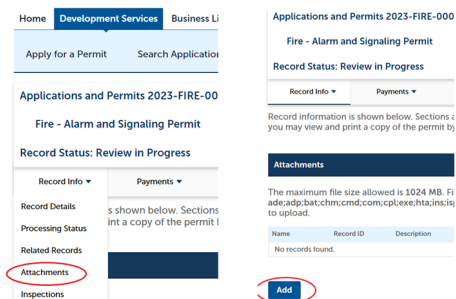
Home Development Services Business Li

Apply for a Permit Search Applicatio

Applications and Permits 2023-FIRE-000

Fire - Alarm and Signaling Permit

Record Status: Review in Progress

Record Info ▾ Payments ▾

Record Details

Processing Status

Related Records

Attachments

Inspections

s shown below. Sections

int a copy of the permit l

Applications and Permits 2023-FIRE-000

Fire - Alarm and Signaling Permit

Record Status: Review in Progress

Record Info ▾ Payments ▾

Record information is shown below. Sections a you may view and print a copy of the permit by

Attachments

The maximum file size allowed is 1024 MB. Fi ade;adp;bat;chm;cmd;com;cpl;exe;hta;ins;is to upload.

| Name | Record ID | Description |
|---|---|---|
| No records found. | | |

Add